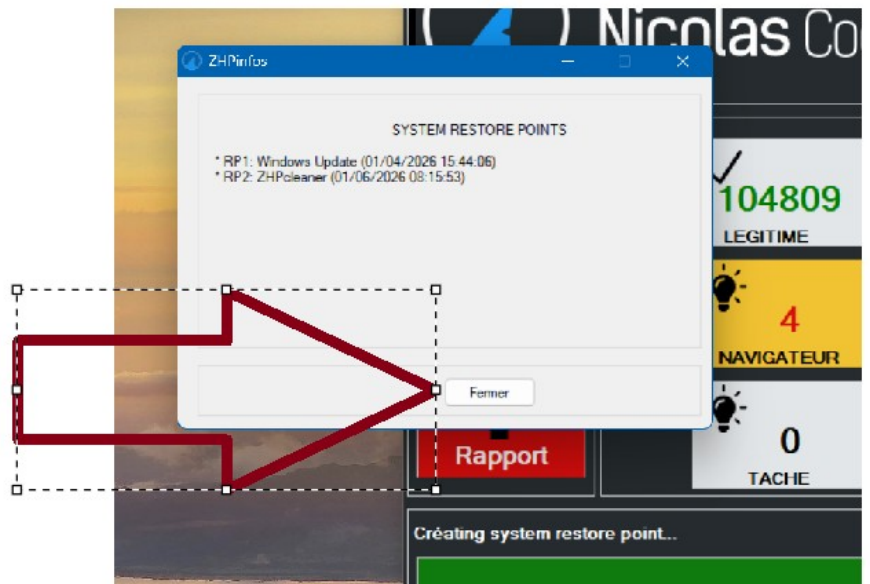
Nicolas Co

ZHPinfos

SYSTEM RESTORE POINTS

* RP1: Windows Update (01/04/2026 15:44:06)
* RP2: ZHPcleaner (01/06/2026 08:15:53)

Fermer

104809
LEGITIME

4
NAVIGATEUR

0
TACHE

Rapport

Créating system restore point...